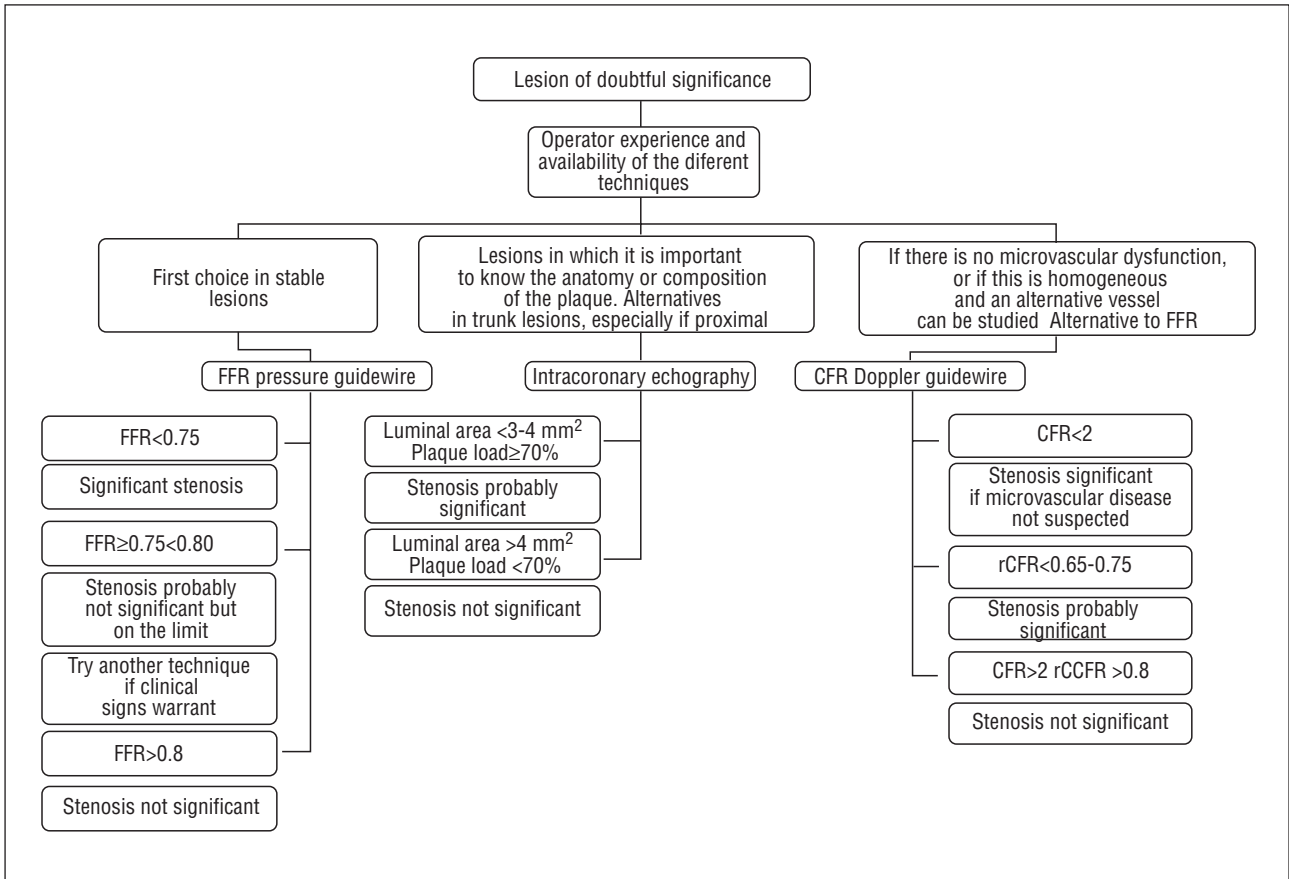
Lesion of doubtful significance

Operator experience and availability of the diferent techniques

First choice in stable lesions

Lesions in which it is important to know the anatomy or composition of the plaque. Alternatives in trunk lesions, especially if proximal

If there is no microvascular dysfunction, or if this is homogeneous and an alternative vessel can be studied Alternative to FFR

FFR pressure guidewire

Intracoronary echography

CFR Doppler guidewire

FFR<0.75

Significant stenosis

FFR≥0.75<0.80

Stenosis probably not significant but on the limit

Try another technique if clinical signs warrant

FFR>0.8

Stenosis not significant

Luminal area <3-4 mm$^2$ Plaque load≥70%

Stenosis probably significant

Luminal area >4 mm$^2$ Plaque load <70%

Stenosis not significant

CFR<2

Stenosis significant if microvascular disease not suspected

rCFR<0.65-0.75

Stenosis probably significant

CFR>2 rCCFR >0.8

Stenosis not significant